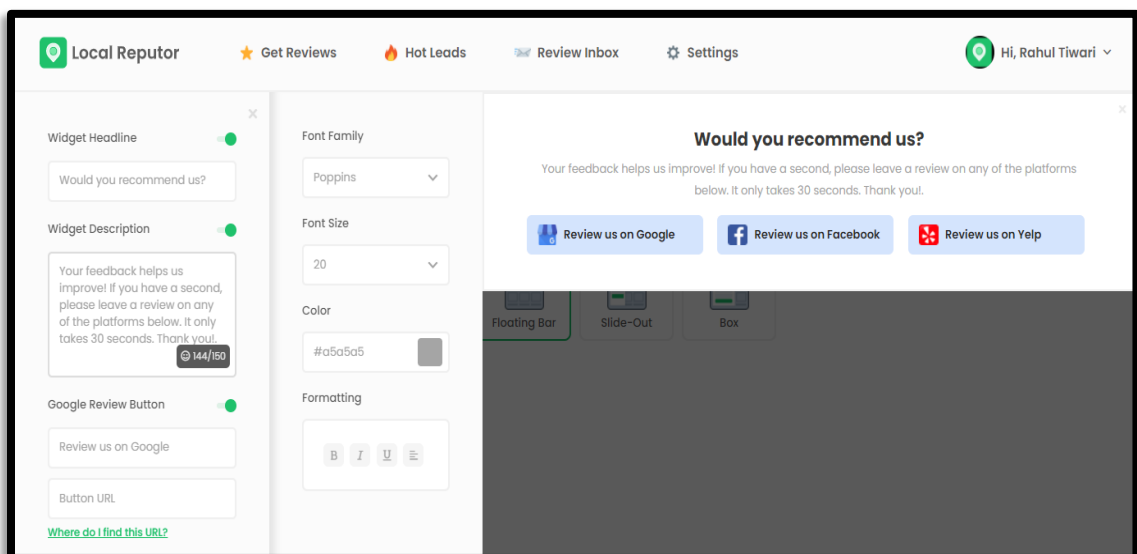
Local Reputor

Get Reviews

Hot Leads

Review Inbox

Settings

Hi, Rahul Tiwari

Widget Headline

Would you recommend us?

Widget Description

Your feedback helps us improve! If you have a second, please leave a review on any of the platforms below. It only takes 30 seconds. Thank you!.

144/150

Google Review Button

Review us on Google

Button URL

Where do I find this URL?

Font Family

Poppins

Font Size

20

Color

#a5a5a5

Formatting

B I U

Would you recommend us?

Your feedback helps us improve! If you have a second, please leave a review on any of the platforms below. It only takes 30 seconds. Thank you!.

Review us on Google

Review us on Facebook

Review us on Yelp

Floating Bar

Slide-Out

Box